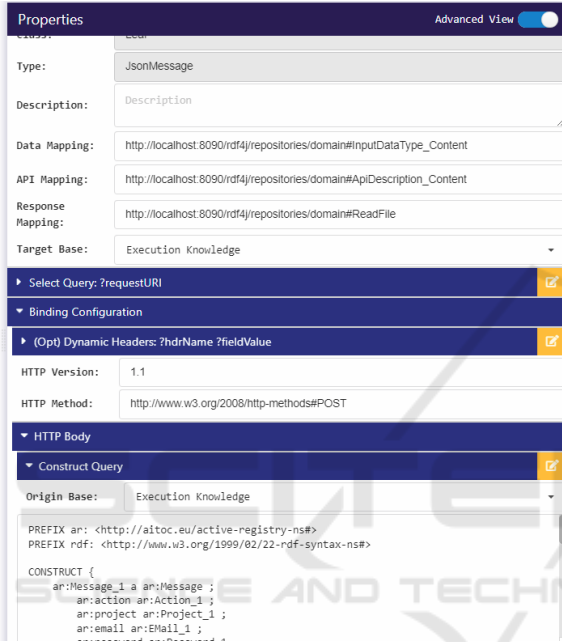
Properties

Advanced View

Class: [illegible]

Type: JsonMessage

Description: Description

Data Mapping: http://localhost:8090/rdf4j/repositories/domain#InputDataType_Content

API Mapping: http://localhost:8090/rdf4j/repositories/domain#ApiDescription_Content

Response Mapping: http://localhost:8090/rdf4j/repositories/domain#ReadFile

Target Base: Execution Knowledge

Select Query: ?requestURI

Binding Configuration

(Opt) Dynamic Headers: ?hdrName ?fieldValue

HTTP Version: 1.1

HTTP Method: http://www.w3.org/2008/http-methods#POST

HTTP Body

Construct Query

Origin Base: Execution Knowledge

PREFIX ar: <http://aitoc.eu/active-registry-ns#>
PREFIX rdf: <http://www.w3.org/1999/02/22-rdf-syntax-ns#>

CONSTRUCT {
ar:Message_1 a ar:Message ;
ar:action ar:Action_1 ;
ar:project ar:Project_1 ;
ar:email ar:EMail_1 ;
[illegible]

SCITEPRESS SCIENCE AND TECHNOLOGY